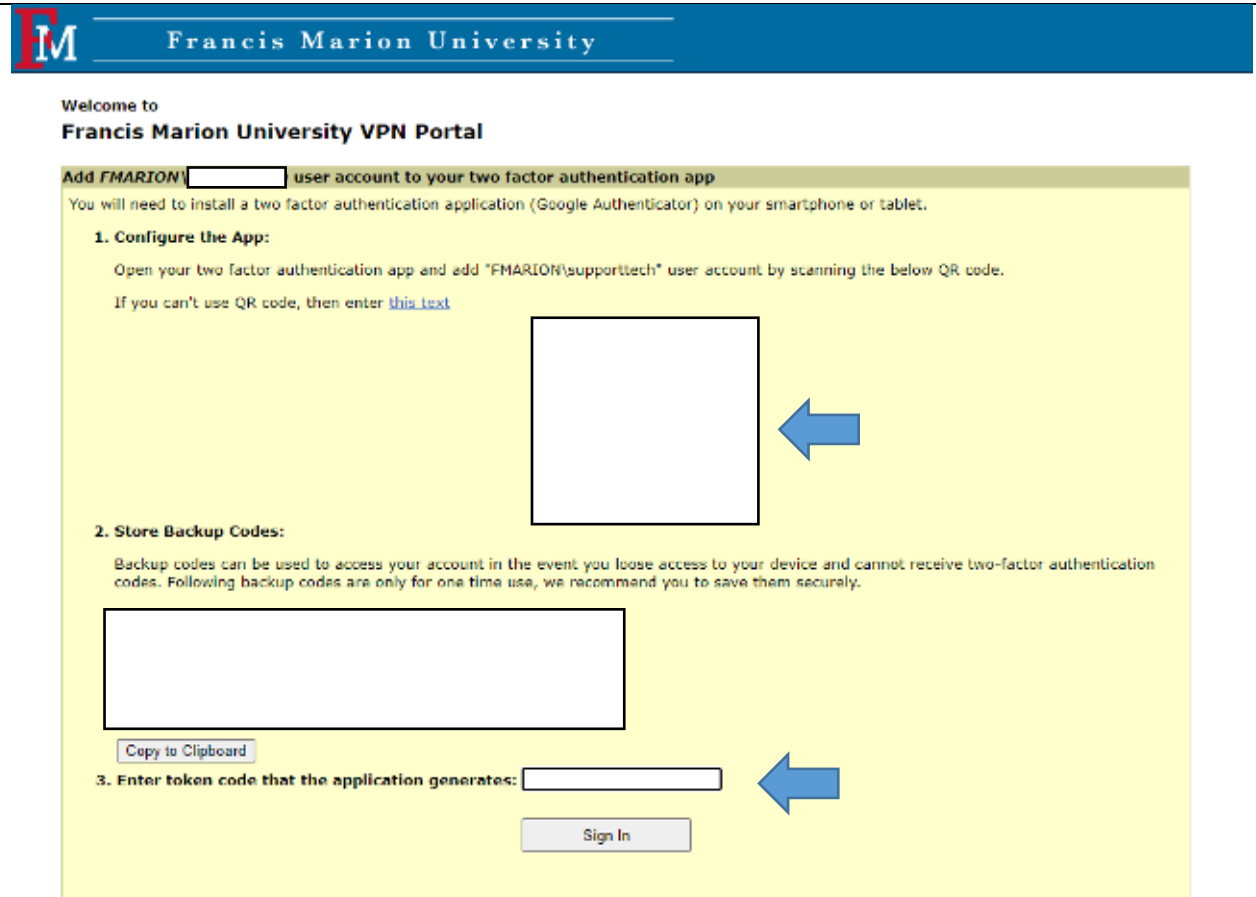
FM Francis Marion University

Welcome to
Francis Marion University VPN Portal

Add *FMARION\* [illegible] user account to your two factor authentication app

You will need to install a two factor authentication application (Google Authenticator) on your smartphone or tablet.

1. Configure the App:

Open your two factor authentication app and add "FMARION\supporttech" user account by scanning the below QR code.

If you can't use QR code, then enter this text

2. Store Backup Codes:

Backup codes can be used to access your account in the event you loose access to your device and cannot receive two-factor authentication codes. Following backup codes are only for one time use, we recommend you to save them securely.

Copy to Clipboard

3. Enter token code that the application generates:

Sign In